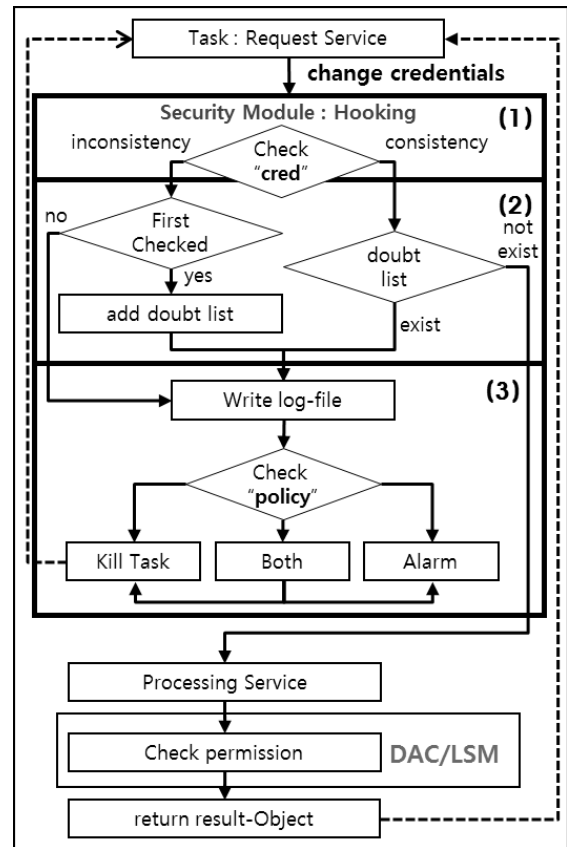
Task : Request Service

change credentials

Security Module : Hooking

(1)

inconsistency

Check "cred"

consistency

(2)

no

First Checked

yes

add doubt list

doubt list

not exist

exist

(3)

Write log-file

Check "policy"

Kill Task

Both

Alarm

Processing Service

Check permission

DAC/LSM

return result-Object